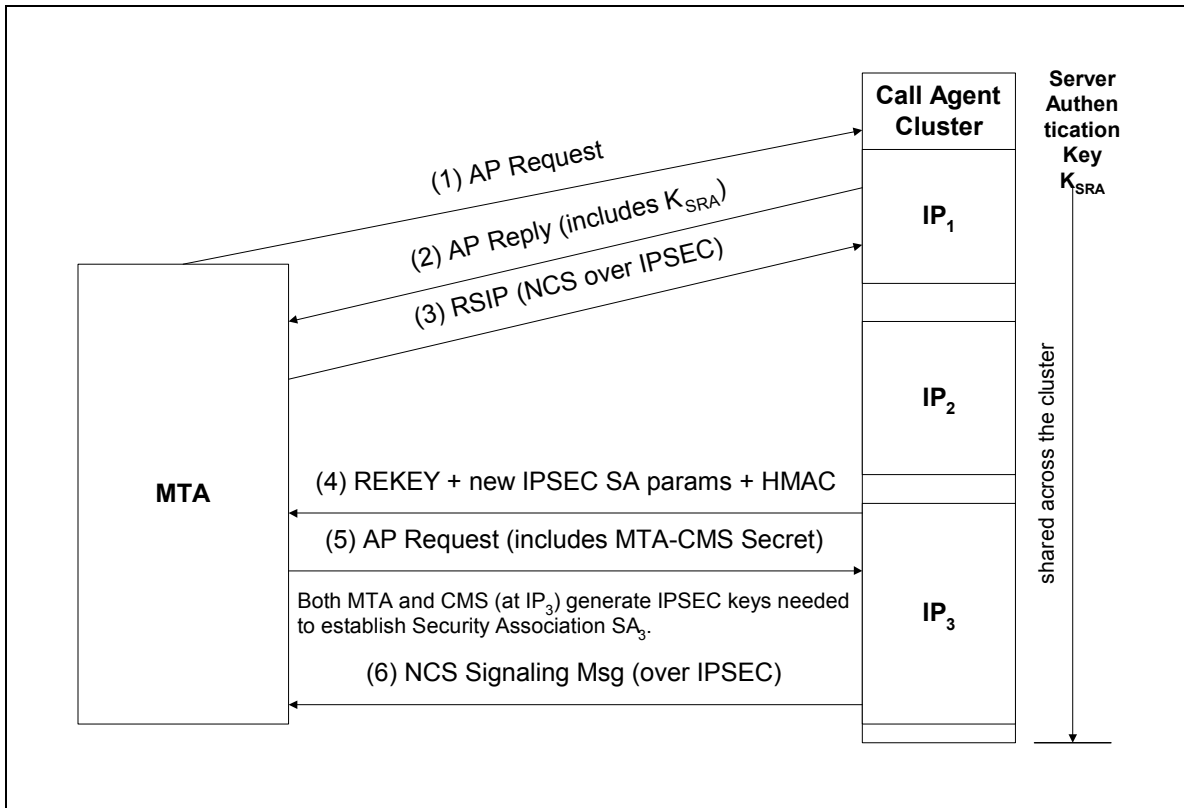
Call Agent Cluster

Server Authentication Key $K_{SRA}$

(1) AP Request

(2) AP Reply (includes $K_{SRA}$)

(3) RSIP (NCS over IPSEC)

$IP_1$

MTA

$IP_2$

shared across the cluster

(4) REKEY + new IPSEC SA params + HMAC

(5) AP Request (includes MTA-CMS Secret)

Both MTA and CMS (at $IP_3$) generate IPSEC keys needed to establish Security Association $SA_3$.

$IP_3$

(6) NCS Signaling Msg (over IPSEC)